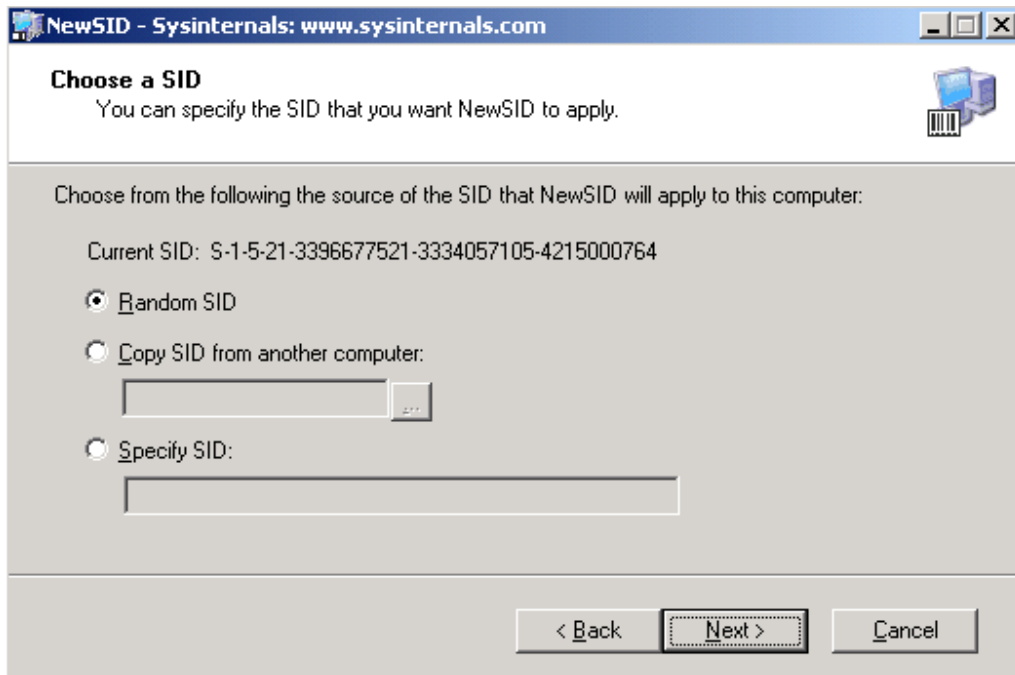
NewSID - Sysinternals: www.sysinternals.com

Choose a SID
You can specify the SID that you want NewSID to apply.

Choose from the following the source of the SID that NewSID will apply to this computer:

Current SID: S-1-5-21-3396677521-3334057105-4215000764

Random SID

Copy SID from another computer:

...

Specify SID:

< Back

Next >

Cancel